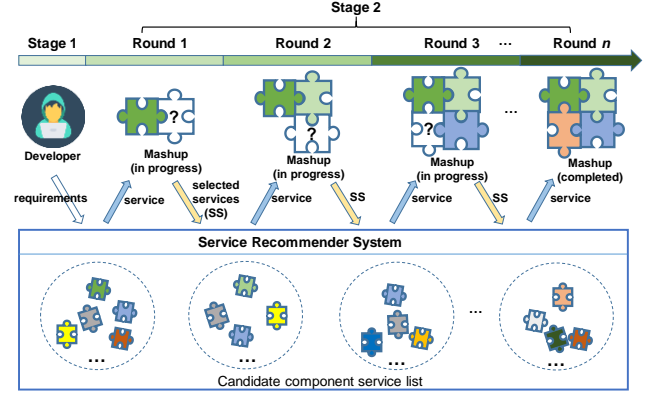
Stage 2

Stage 1
Round 1
Round 2
Round 3
...
Round $n$

Developer

?
Mashup (in progress)

?
Mashup (in progress)

?
Mashup (in progress)

...

Mashup (completed)

requirements
service
selected services (SS)
service
SS
service
SS
service

Service Recommender System

...
...
...
...
...
...

Candidate component service list